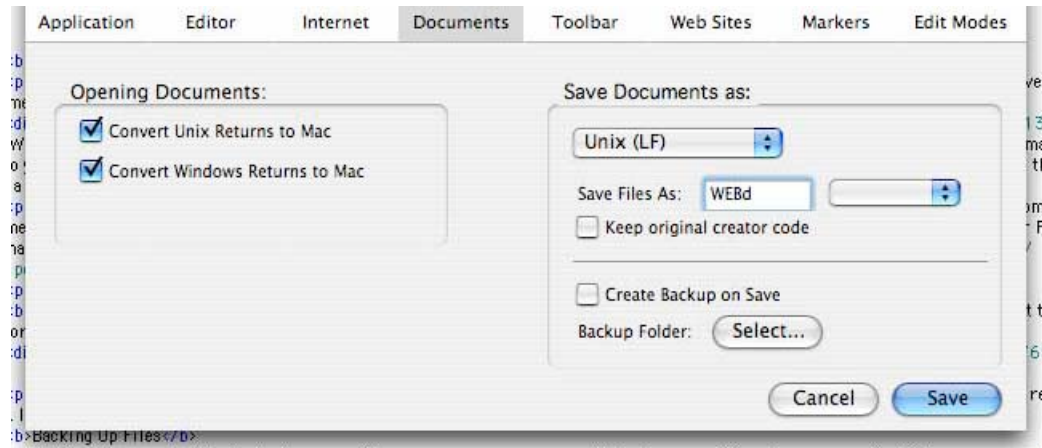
Application Editor Internet Documents Toolbar Web Sites Markers Edit Modes

Opening Documents:

Convert Unix Returns to Mac

Convert Windows Returns to Mac

Save Documents as:

Unix (LF)

Save Files As: WEBd

Keep original creator code

Create Backup on Save

Backup Folder: Select...

Cancel Save

:b>Backing Up Files</b>